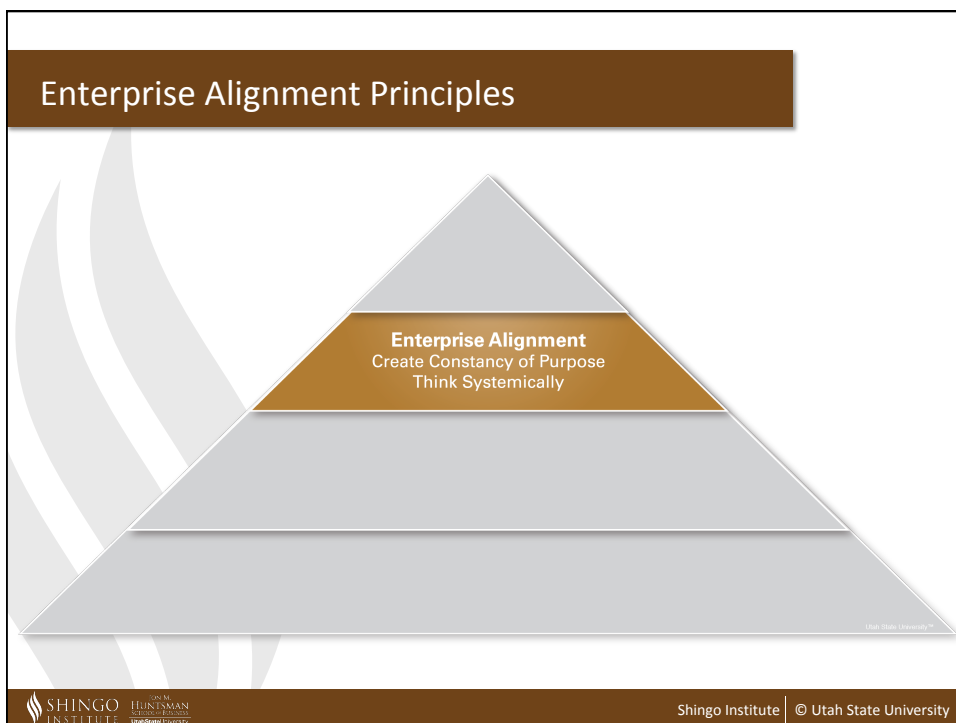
Enterprise Alignment Principles

Enterprise Alignment
Create Constancy of Purpose
Think Systemically

Utah State University™

SHINGO INSTITUTE

JON M. HUNTSMAN SCHOOL of BUSINESS Utah State University

Shingo Institute | © Utah State University